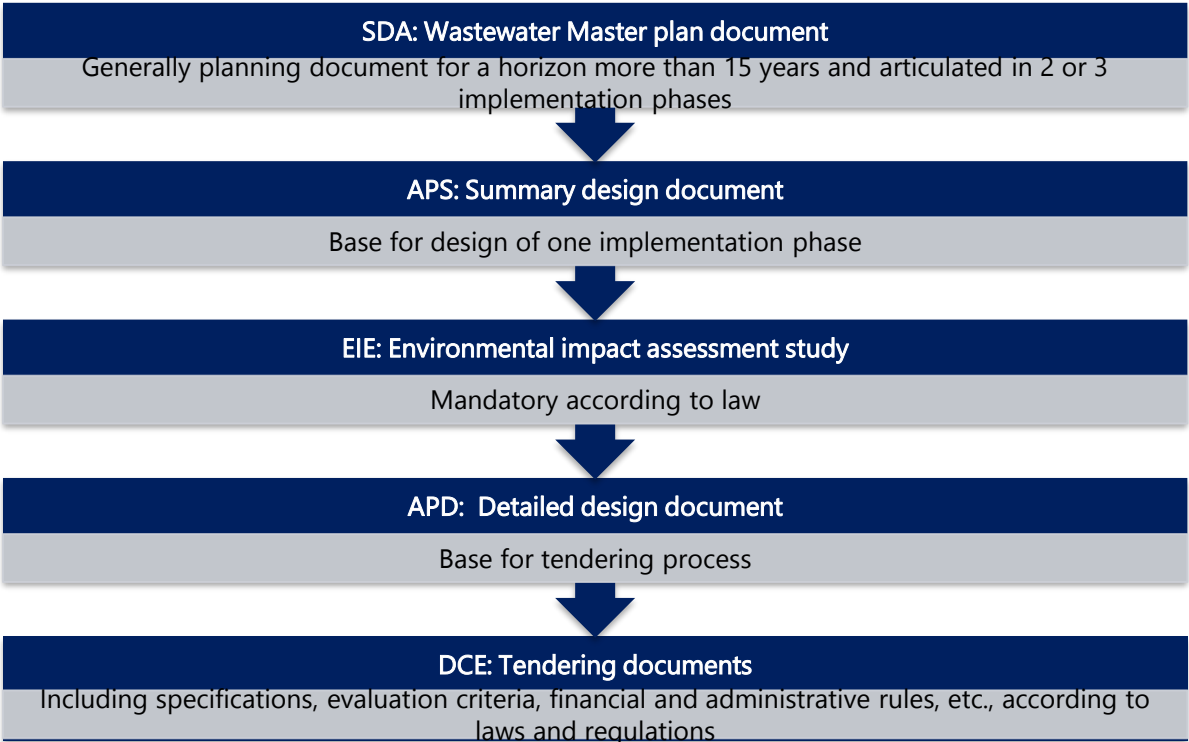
SDA: Wastewater Master plan document

Generally planning document for a horizon more than 15 years and articulated in 2 or 3 implementation phases

APS: Summary design document

Base for design of one implementation phase

EIE: Environmental impact assessment study

Mandatory according to law

APD: Detailed design document

Base for tendering process

DCE: Tendering documents

Including specifications, evaluation criteria, financial and administrative rules, etc., according to laws and regulations